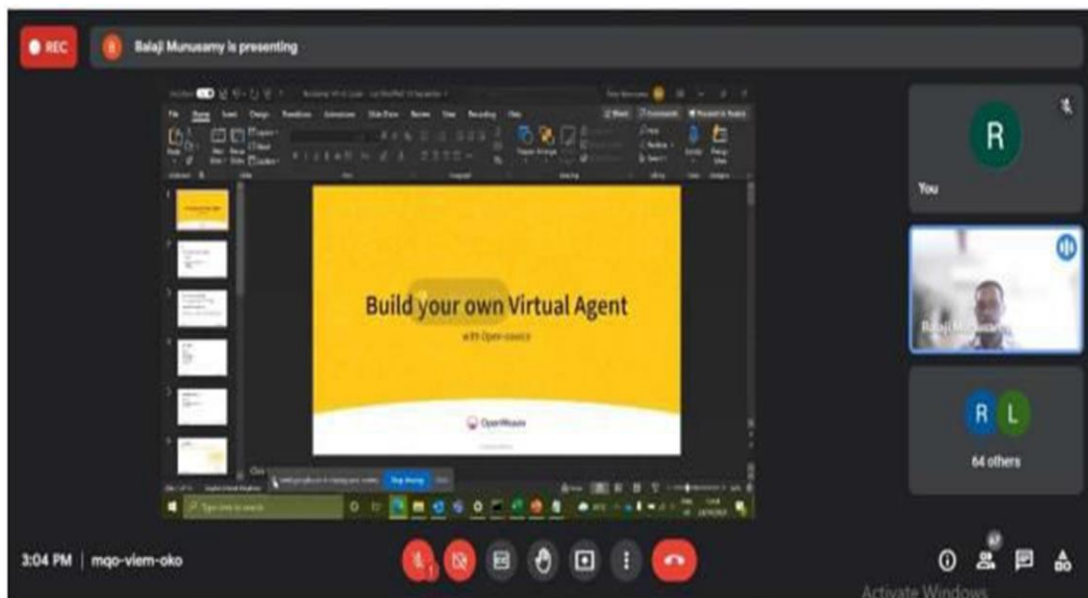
REC
B Balaji Munusamy is presenting

File Home Insert Design Transitions Animations Slide Show Review View Recording Help

Build your own Virtual Agent
with Open-source

OpenWeaver

Stop sharing Hide

Type here to search

R
You

Balaji M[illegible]

R L
64 others

3:04 PM | mqo-viem-oko

Activate Windows